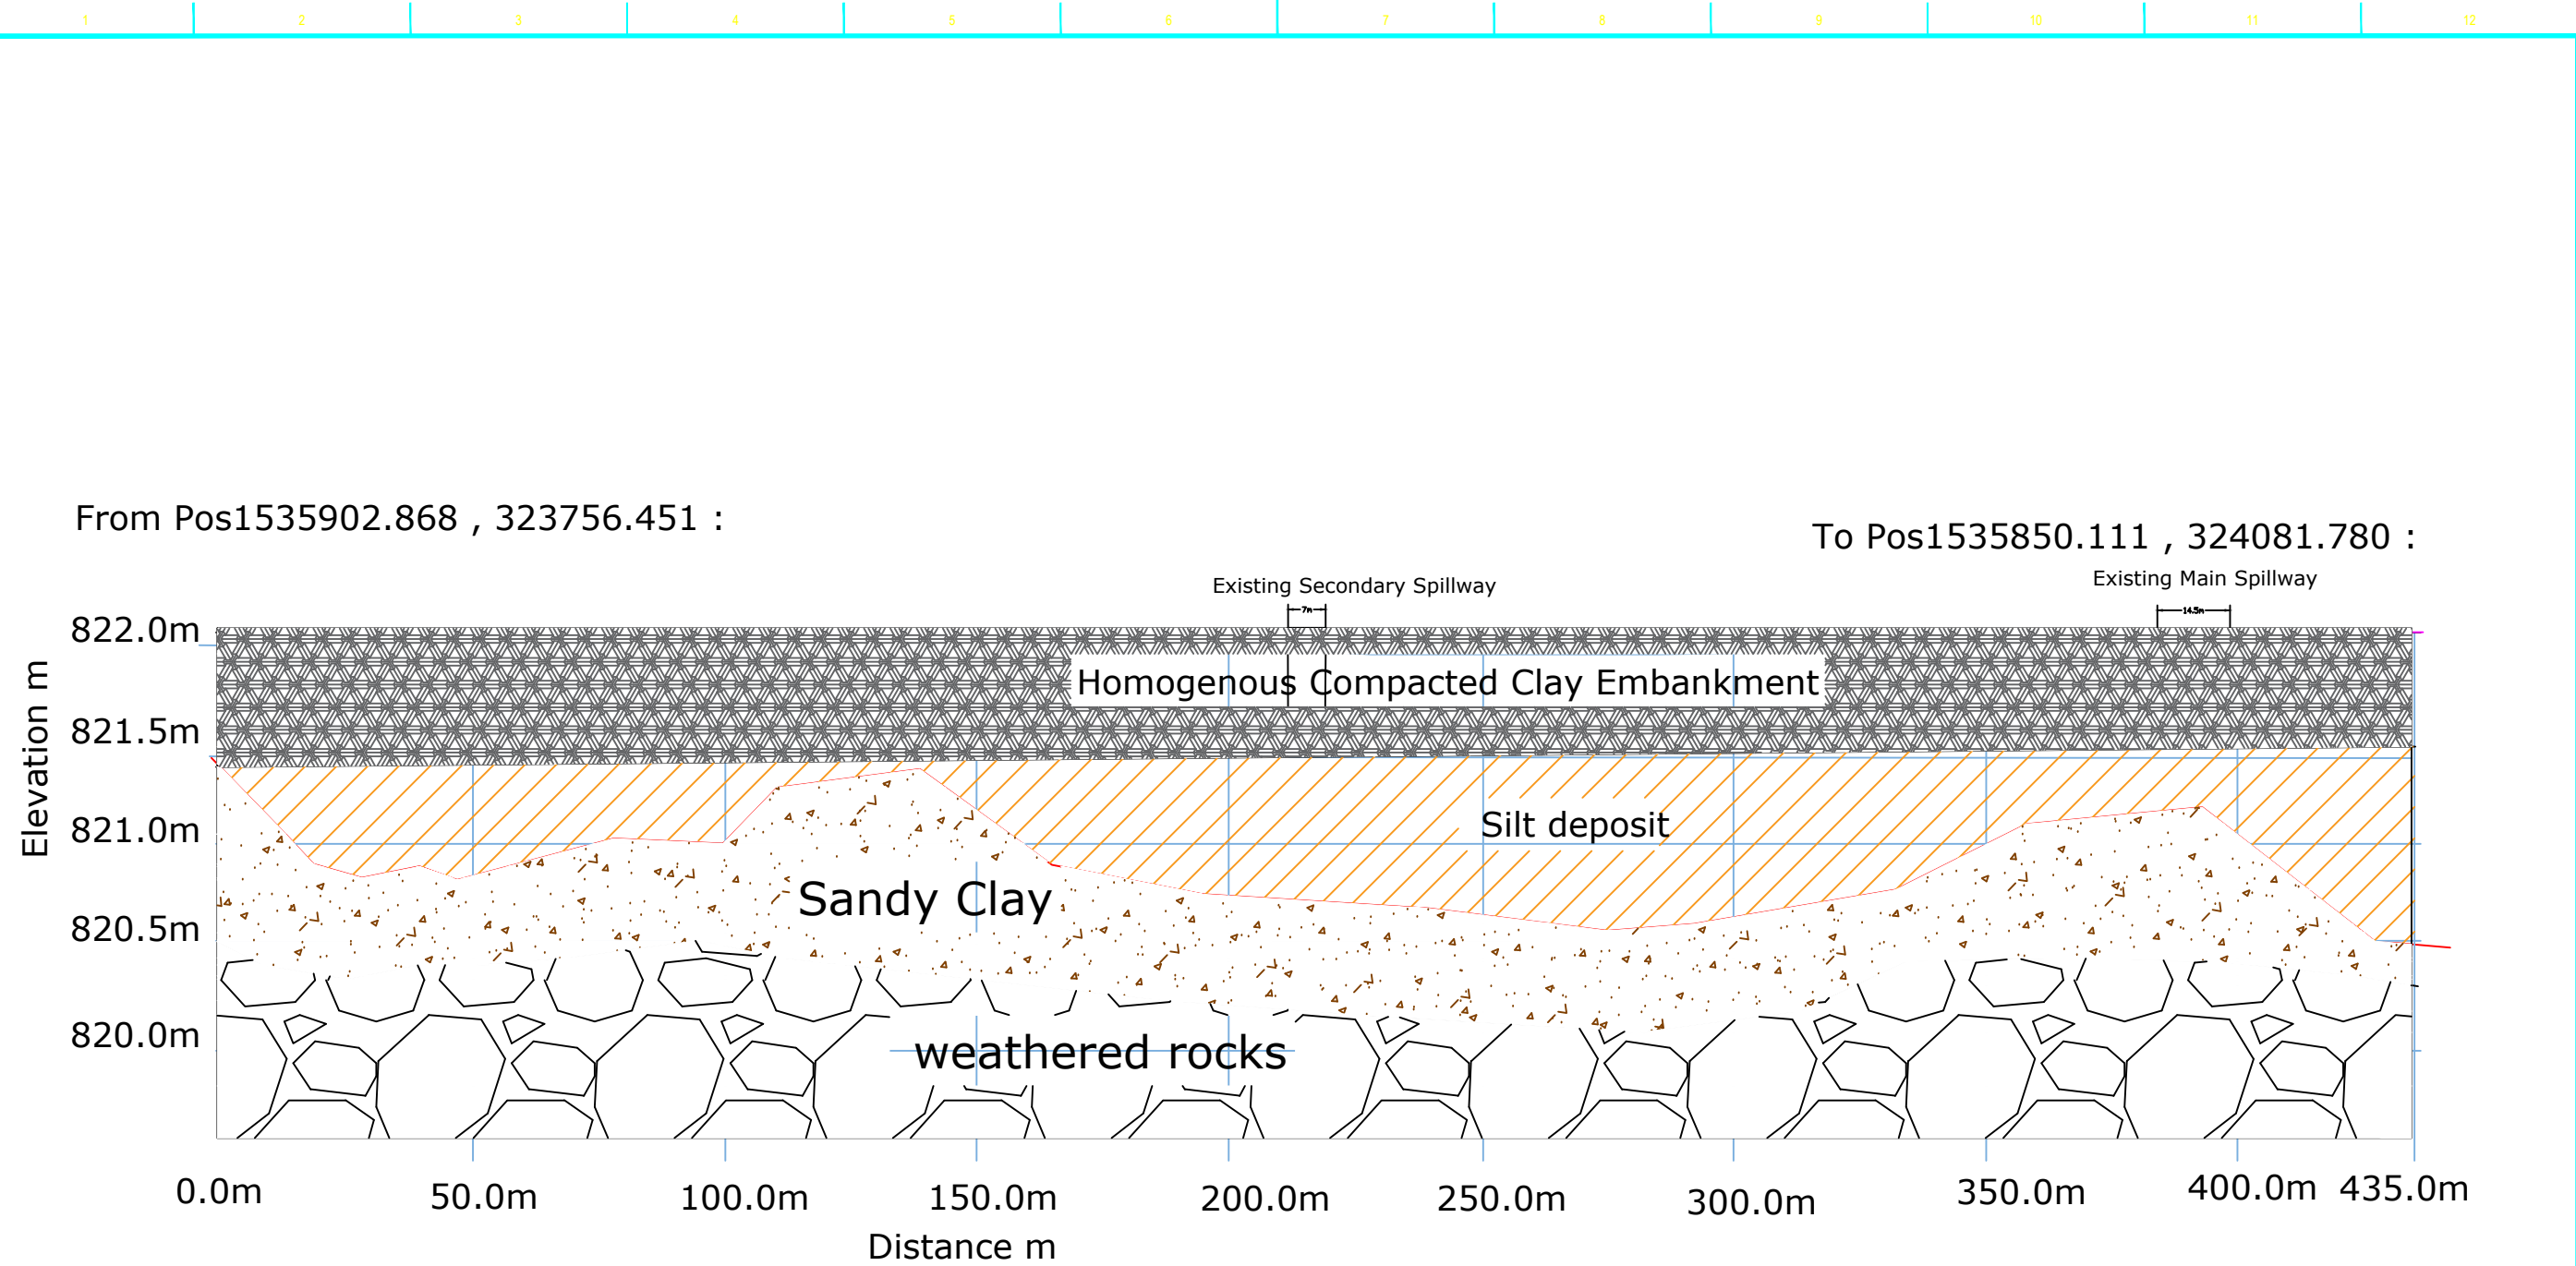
1 2 3 4 5 6 7 8 9 10 11 12

From Pos1535902.868 , 323756.451 :

To Pos1535850.111 , 324081.780 :

Existing Secondary Spillway

7m

Existing Main Spillway

14.5m

Elevation m

822.0m

821.5m

821.0m

820.5m

820.0m

Homogenous Compacted Clay Embankment

Silt deposit

Sandy Clay

weathered rocks

0.0m 50.0m 100.0m 150.0m 200.0m 250.0m 300.0m 350.0m 400.0m 435.0m

Distance m